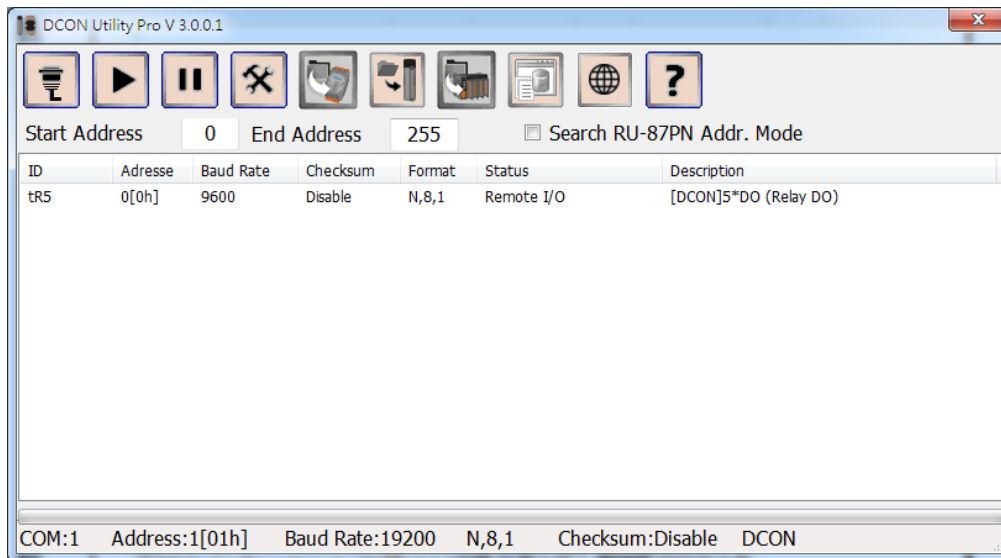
DCON Utility Pro V 3.0.0.1

Start Address 0 End Address 255 Search RU-87PN Addr. Mode

| ID | Adresse | Baud Rate | Checksum | Format | Status | Description |
|---|---|---|---|---|---|---|
| tR5 | 0[0h] | 9600 | Disable | N,8,1 | Remote I/O | [DCON]5*DO (Relay DO) |

COM:1 Address:1[01h] Baud Rate:19200 N,8,1 Checksum:Disable DCON